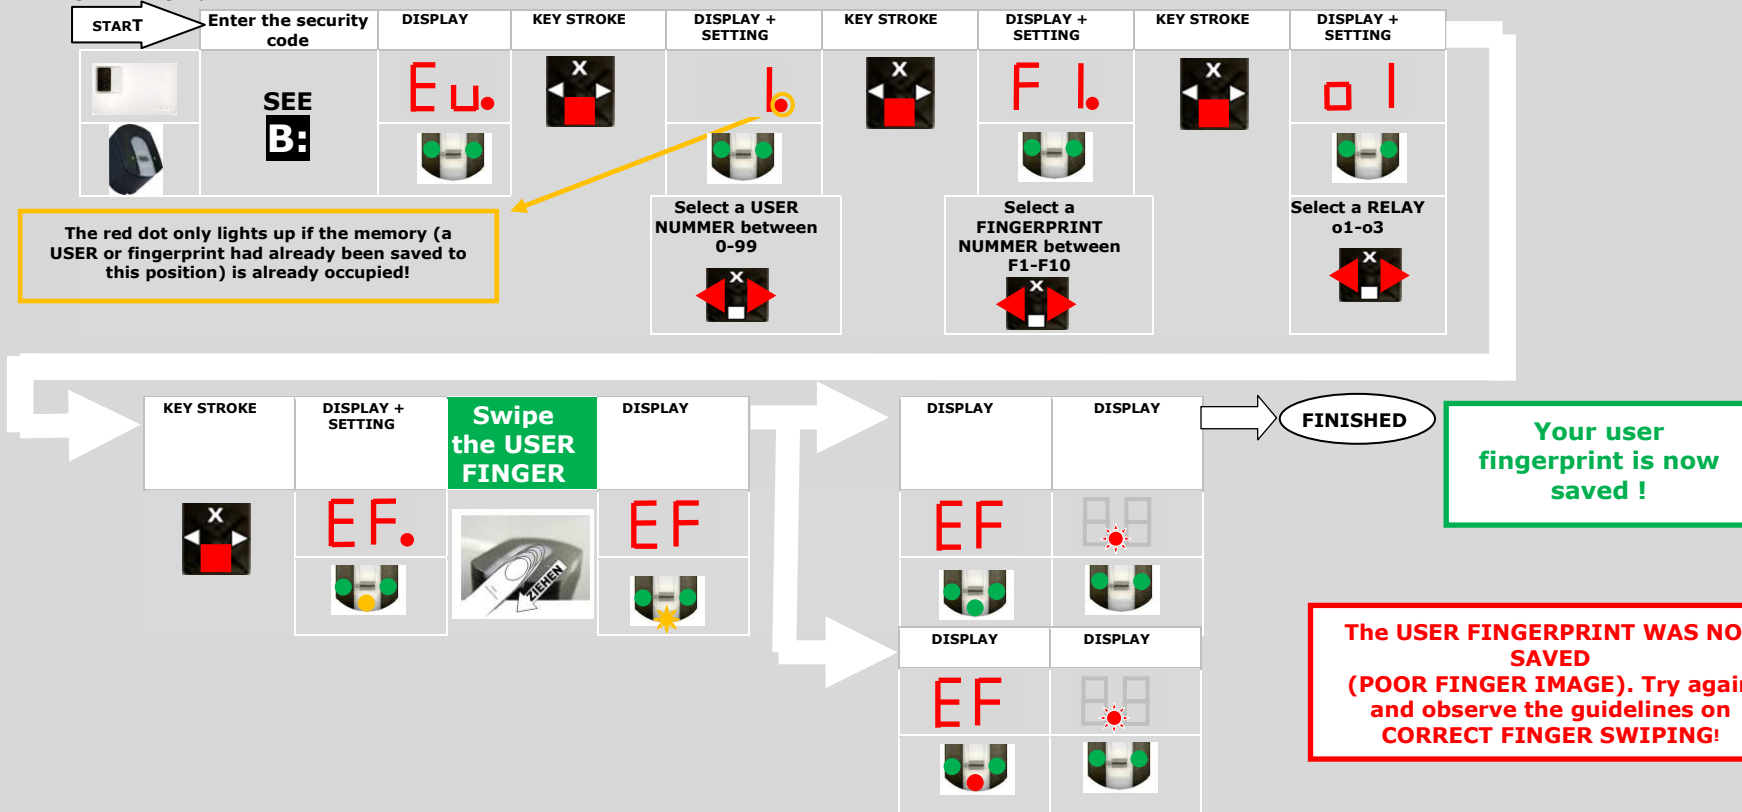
START

Enter the security code

DISPLAY

KEY STROKE

DISPLAY + SETTING

KEY STROKE

DISPLAY + SETTING

KEY STROKE

DISPLAY + SETTING

SEE B:

Eu.

b

F 1.

o 1

The red dot only lights up if the memory (a USER or fingerprint had already been saved to this position) is already occupied!

Select a USER NUMMER between 0-99

Select a FINGERPRINT NUMMER between F1-F10

Select a RELAY o1-o3

KEY STROKE

DISPLAY + SETTING

Swipe the USER FINGER

DISPLAY

EF.

ZIEHEN

EF

DISPLAY

DISPLAY

FINISHED

Your user fingerprint is now saved !

EF

DISPLAY

DISPLAY

EF

The USER FINGERPRINT WAS NO SAVED (POOR FINGER IMAGE). Try agai and observe the guidelines on CORRECT FINGER SWIPING!